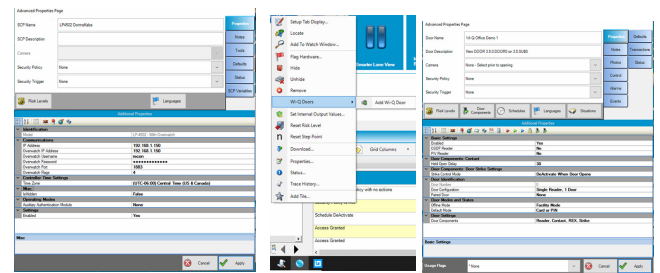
Advanced Properties Page

SCP Name LP4502 DormaKaba

SCP Description

Camera

Security Policy None

Security Trigger None

Properties

Notes

Tools

Defaults

Status

SCP Variables

Risk Levels

Languages

Additional Properties

Identification

Model LP-4502 - With Overwatch

Communications

IP Address 192.168.1.150

Overwatch IP Address 192.168.1.150

Overwatch Username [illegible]

Overwatch Password ••••••••••••

Overwatch Port 1003

Overwatch Page 4

Controller Time Settings

Time Zone (UTC-06:00) Central Time (US & Canada)

Misc

Inhibited False

Operating Modes

Auxiliary Authentication Module None

Settings

Enabled Yes

Misc

Cancel

Apply

Setup Tab Display...

Locate

Add To Watch Window...

Flag Hardware...

Hide

Unhide

Remove

Wi-Q Doors

Add Wi-Q Door

Set Internal Output Values...

Reset Risk Level

Reset Step Point

Download...

Grid Columns

Properties...

Status...

Trace History...

Add Tile...

Second Laser View

...ity with no actions

Schedule DeActivate

Access Granted

Access Granted

Advanced Properties Page

Door Name Wi-Q Office Demo 1

Door Description New DOOR 3.0.0.0/DOOR on 3.0.SUB0

Camera None - Select prior to opening

Security Policy None

Security Trigger None

Properties

Defaults

Notes

Transactions

Photos

Status

Control

Alarms

Guests

Risk Levels

Door Components

Schedules

Languages

Situations

Additional Properties

Basic Settings

Enabled Yes

OSDP Reader No

PIV Reader No

Door Components: Contact

Held Open Delay 30

Door Components: Door Strike Settings

Strike Control Mode DeActivate When Door Opens

Door Identification

Door Number 1

Door Configuration Single Reader, 1 Door

Tamper Input None

Door Modes and States

Offline Mode Facility Mode

Default Mode Card or PIN

Door Components

Door Components Reader, Contact, REX, Strike

Basic Settings

Change Flags None

Cancel

Apply